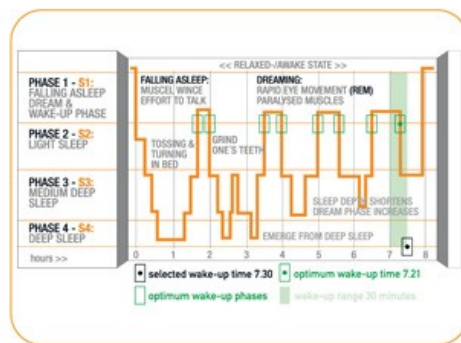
<< RELAXED-/AWAKE STATE >>

PHASE 1 - S1: FALLING ASLEEP DREAM & WAKE-UP PHASE

PHASE 2 - S2: LIGHT SLEEP

PHASE 3 - S3: MEDIUM DEEP SLEEP

PHASE 4 - S4: DEEP SLEEP

hours >>

FALLING ASLEEP: MUSCEL WINCE EFFORT TO TALK

DREAMING: RAPID EYE MOVEMENT (REM) PARALYSED MUSCLES

TOSSING & TURNING IN BED

GRIND ONE'S TEETH

SLEEP DEPTH SHORTENS DREAM PHASE INCREASES

EMERGE FROM DEEP SLEEP

0 1 2 3 4 5 6 7 8

selected wake-up time 7.30

optimum wake-up time 7.21

optimum wake-up phases

wake-up range 30 minutes